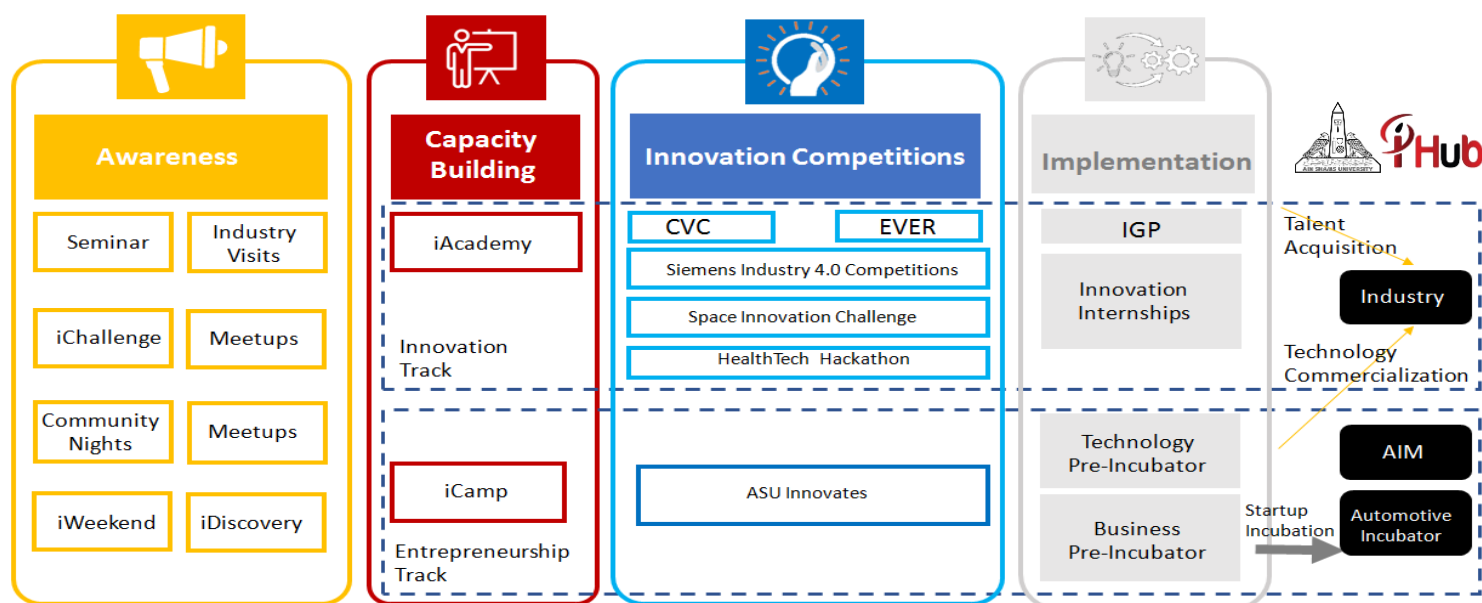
Awareness

Seminar

Industry Visits

iChallenge

Meetups

Community Nights

Meetups

iWeekend

iDiscovery

Capacity Building

iAcademy

Innovation Track

iCamp

Entrepreneurship Track

Innovation Competitions

CVC

EVER

Siemens Industry 4.0 Competitions

Space Innovation Challenge

HealthTech Hackathon

ASU Innovates

Implementation

IGP

Innovation Internships

Technology Pre-Incubator

Business Pre-Incubator

AIN SHAMS UNIVERSITY

iHub

Talent Acquisition

Industry

Technology Commercialization

AIM

Startup Incubation

Automotive Incubator